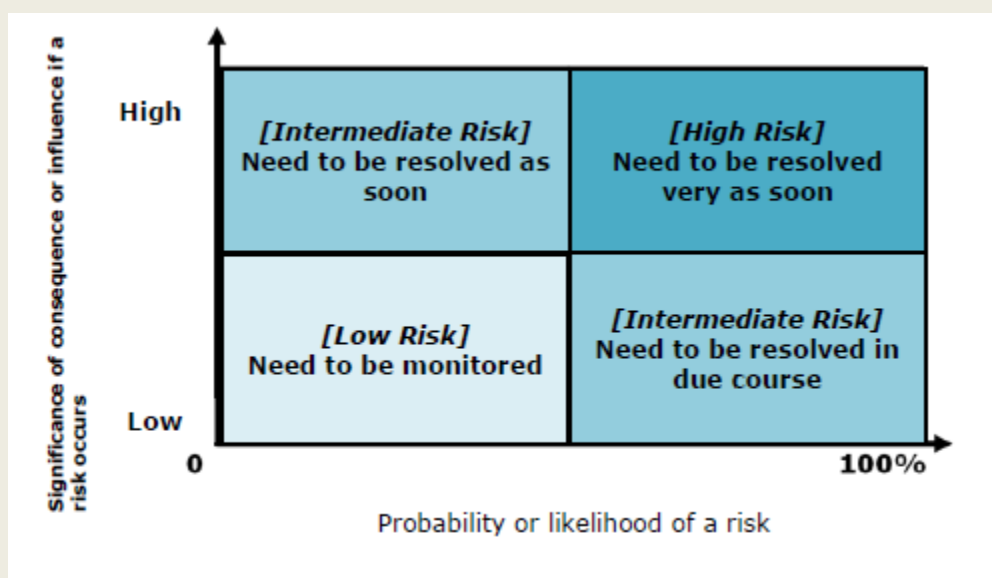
Significance of consequence or influence if a risk occurs

High

[Intermediate Risk] Need to be resolved as soon

[High Risk] Need to be resolved very as soon

[Low Risk] Need to be monitored

[Intermediate Risk] Need to be resolved in due course

Low

0

100%

Probability or likelihood of a risk